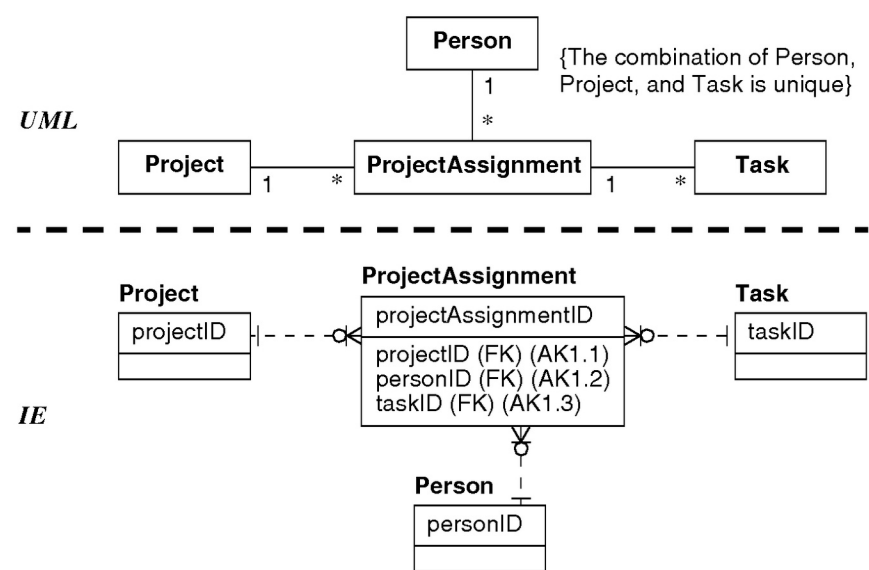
UML

Person

{The combination of Person, Project, and Task is unique}

1

*

Project

1

*

ProjectAssignment

1

*

Task

IE

ProjectAssignment

Project

projectID

projectAssignmentID

projectID (FK) (AK1.1)
personID (FK) (AK1.2)
taskID (FK) (AK1.3)

Task

taskID

Person

personID